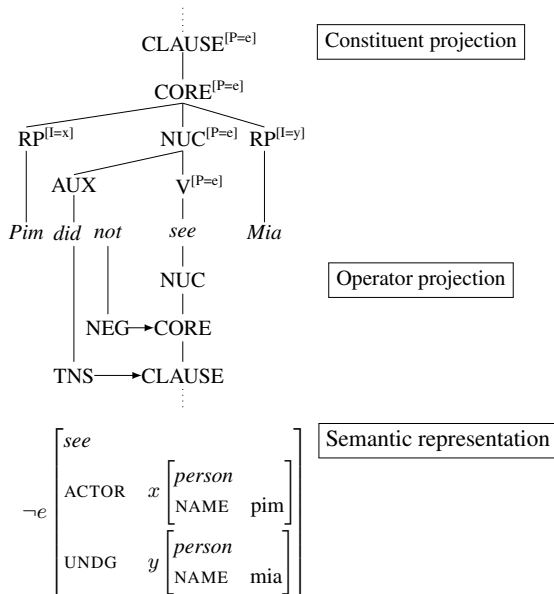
CLAUSE$^{[P=e]}$

Constituent projection

CORE$^{[P=e]}$

RP$^{[I=x]}$ NUC$^{[P=e]}$ RP$^{[I=y]}$

AUX V$^{[P=e]}$

*Pim* *did* *not* *see* *Mia*

NUC

Operator projection

NEG CORE

TNS CLAUSE

Semantic representation

$\neg e \begin{bmatrix} \textit{see} & & \\ \text{ACTOR} & x & \begin{bmatrix} \textit{person} & \\ \text{NAME} & \text{pim} \end{bmatrix} \\ \text{UNDG} & y & \begin{bmatrix} \textit{person} & \\ \text{NAME} & \text{mia} \end{bmatrix} \end{bmatrix}$